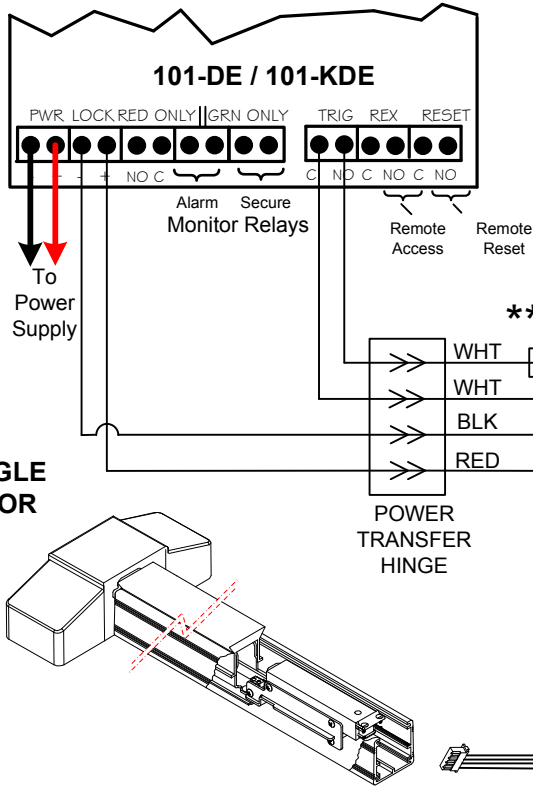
101-DE / 101-KDE

PWR LOCK RED ONLY GRN ONLY TRIG REX RESET

- + - + NO C NO C C NO C NO C NO

Alarm Secure
Monitor Relays

Remote Access

Remote Reset

To Power Supply

**

WHT
WHT
BLK
RED

GLE
OR

POWER TRANSFER HINGE